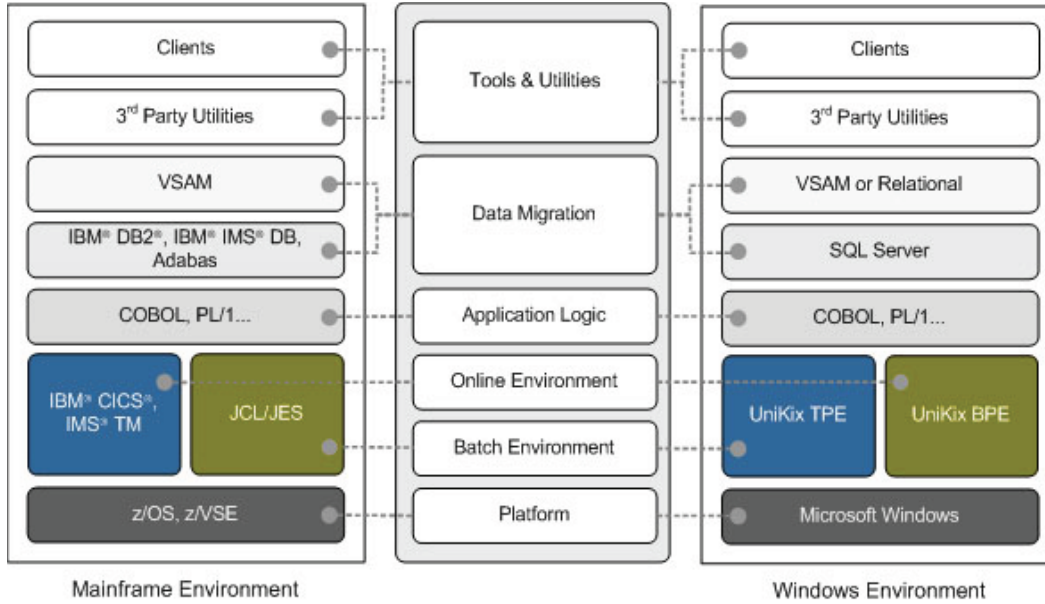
Clients

3$^{rd}$ Party Utilities

VSAM

IBM® DB2®, IBM® IMS® DB, Adabas

COBOL, PL/1...

IBM® CICS®, IMS® TM

JCL/JES

z/OS, z/VSE

Mainframe Environment

Tools & Utilities

Data Migration

Application Logic

Online Environment

Batch Environment

Platform

Clients

3$^{rd}$ Party Utilities

VSAM or Relational

SQL Server

COBOL, PL/1...

UniKix TPE

UniKix BPE

Microsoft Windows

Windows Environment